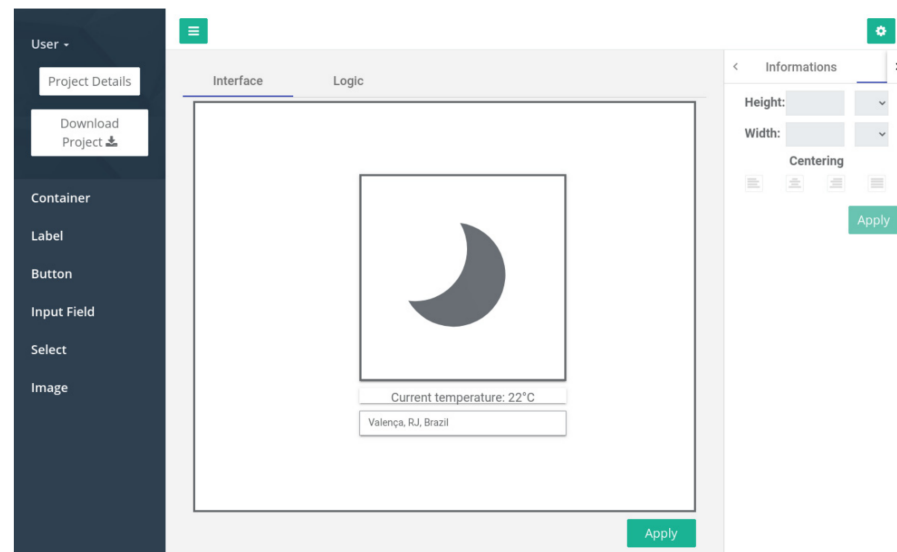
User ▾

Project Details

Download Project

Container

Label

Button

Input Field

Select

Image

Interface

Logic

Current temperature: 22°C

Valença, RJ, Brazil

Apply

Informations

Height:

Width:

Centering

Apply